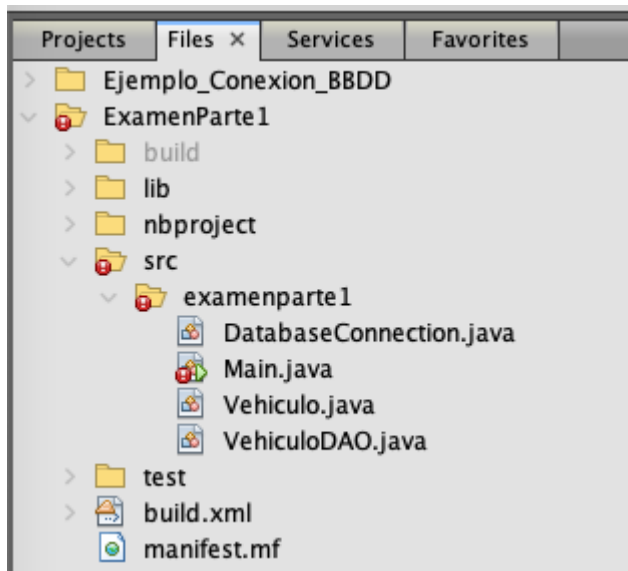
Projects | Files × | Services | Favorites

Ejemplo_Conexion_BBDD
ExamenParte1
build
lib
nbproject
src
examenparte1
DatabaseConnection.java
Main.java
Vehiculo.java
VehiculoDAO.java
test
build.xml
manifest.mf